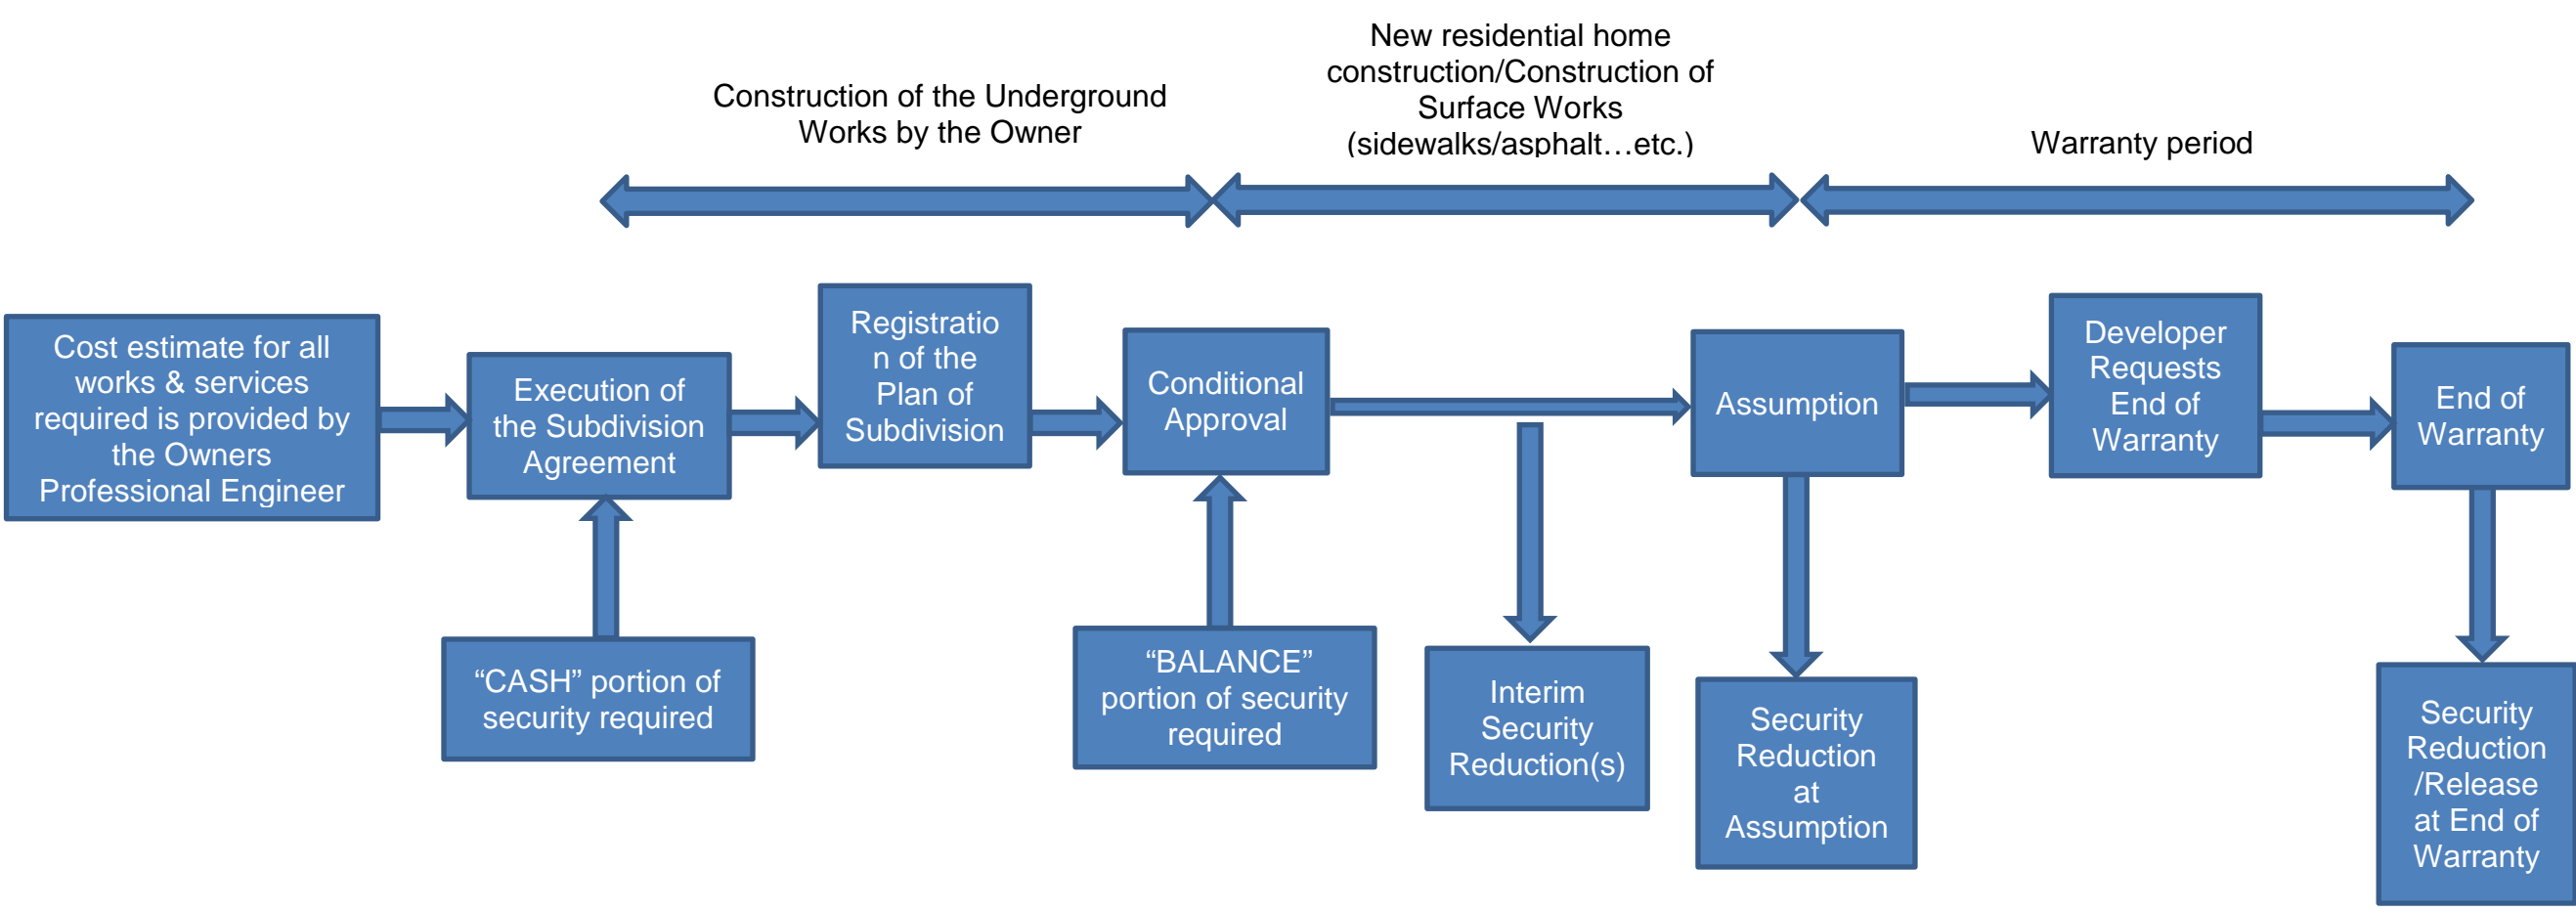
Construction of the Underground Works by the Owner

New residential home construction/Construction of Surface Works (sidewalks/asphalt…etc.)

Warranty period

Cost estimate for all works & services required is provided by the Owners Professional Engineer

Execution of the Subdivision Agreement

“CASH” portion of security required

Registration of the Plan of Subdivision

Conditional Approval

“BALANCE” portion of security required

Interim Security Reduction(s)

Assumption

Security Reduction at Assumption

Developer Requests End of Warranty

End of Warranty

Security Reduction /Release at End of Warranty